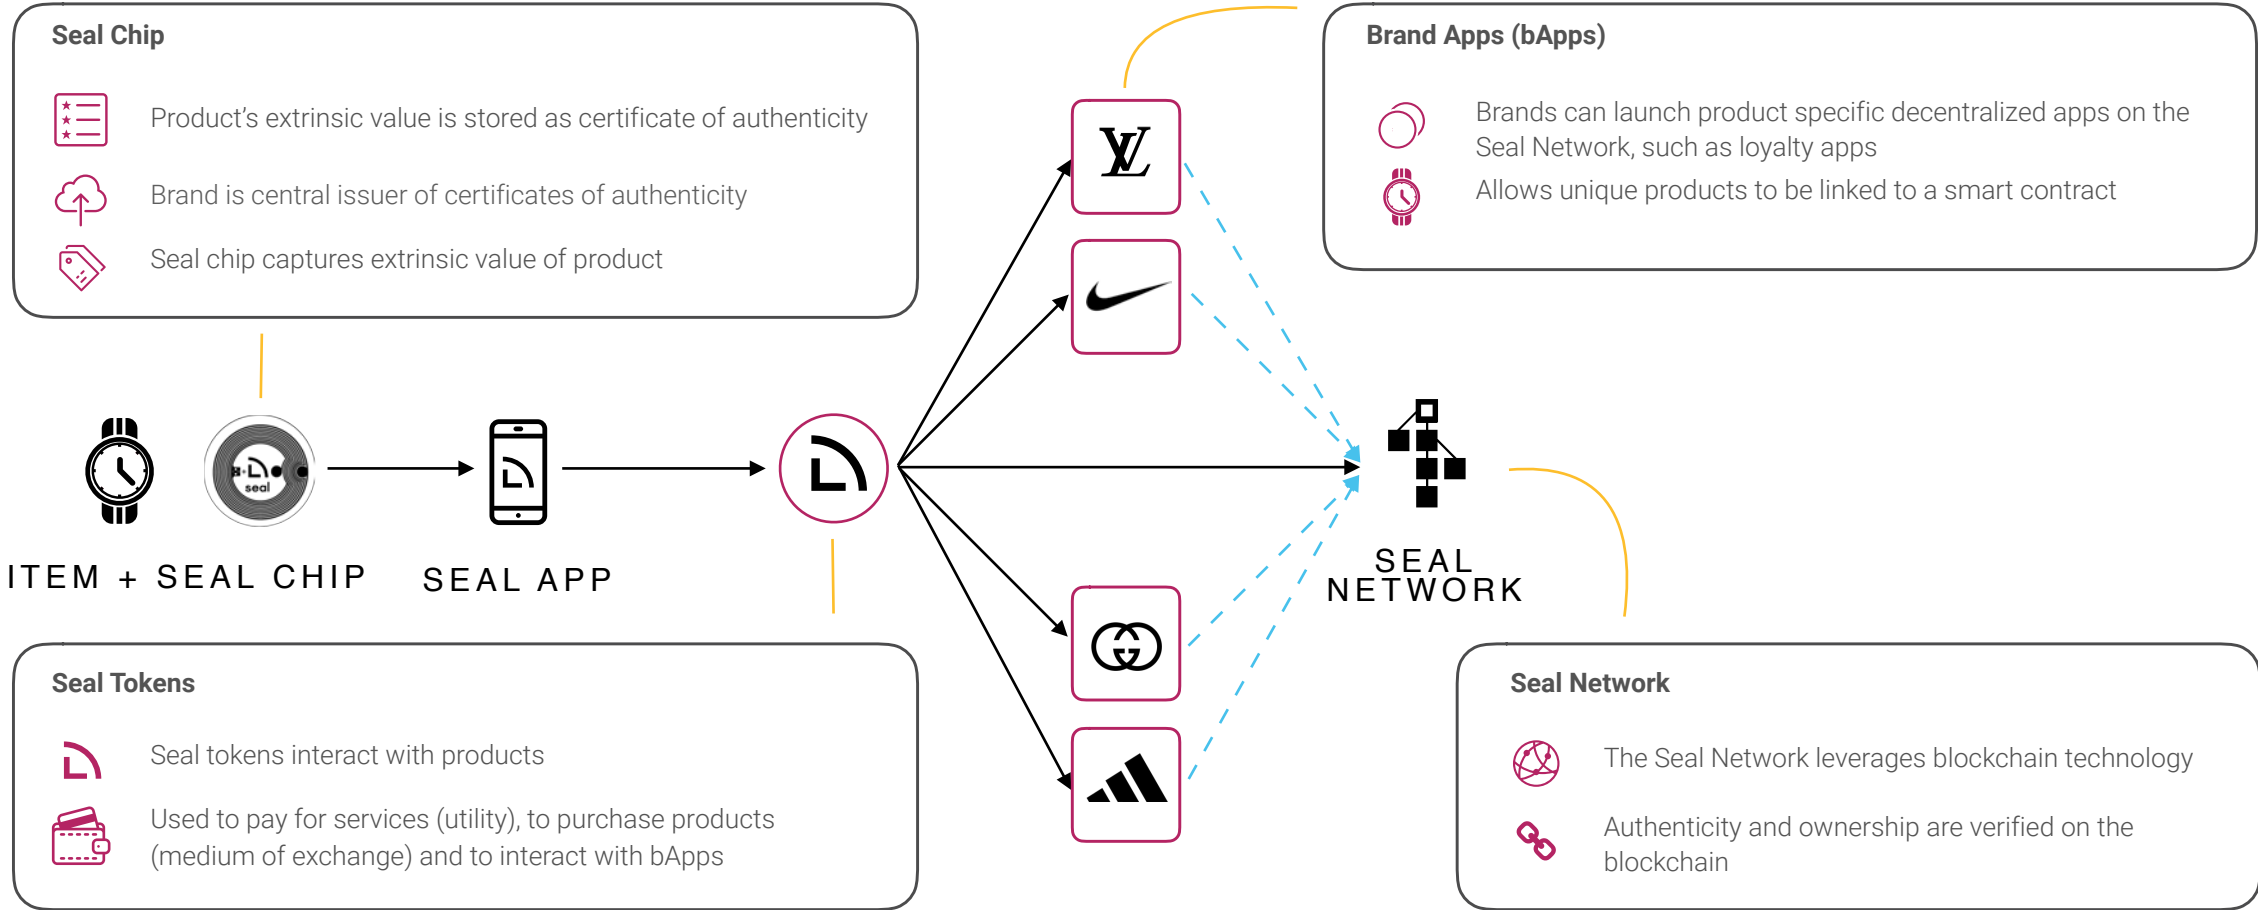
Seal Chip

Product's extrinsic value is stored as certificate of authenticity

Brand is central issuer of certificates of authenticity

Seal chip captures extrinsic value of product

Brand Apps (bApps)

Brands can launch product specific decentralized apps on the Seal Network, such as loyalty apps

Allows unique products to be linked to a smart contract

seal

ITEM + SEAL CHIP

SEAL APP

SEAL NETWORK

Seal Tokens

Seal tokens interact with products

Used to pay for services (utility), to purchase products (medium of exchange) and to interact with bApps

Seal Network

The Seal Network leverages blockchain technology

Authenticity and ownership are verified on the blockchain